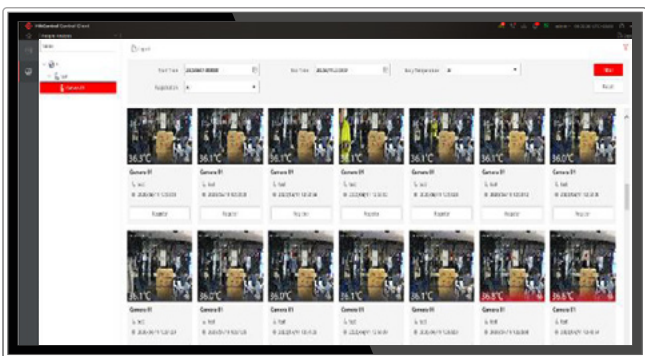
HikCentral Control Client

People Analysis

Camera 01

Export

Start Time

End Time

Body Temperature

All

Registration

All

Filter

Reset

36.1°C

Camera 01

Register

36.1°C

Camera 01

Register

36.1°C

Camera 01

Register

36.1°C

Camera 01

Register

36.1°C

Camera 01

Register

36.1°C

Camera 01

Register

36.0°C

Camera 01

Register

36.1°C

Camera 01

36.1°C

Camera 01

36.1°C

Camera 01

36.1°C

Camera 01

36.1°C

Camera 01

36.1°C

Camera 01

36.1°C

Camera 01